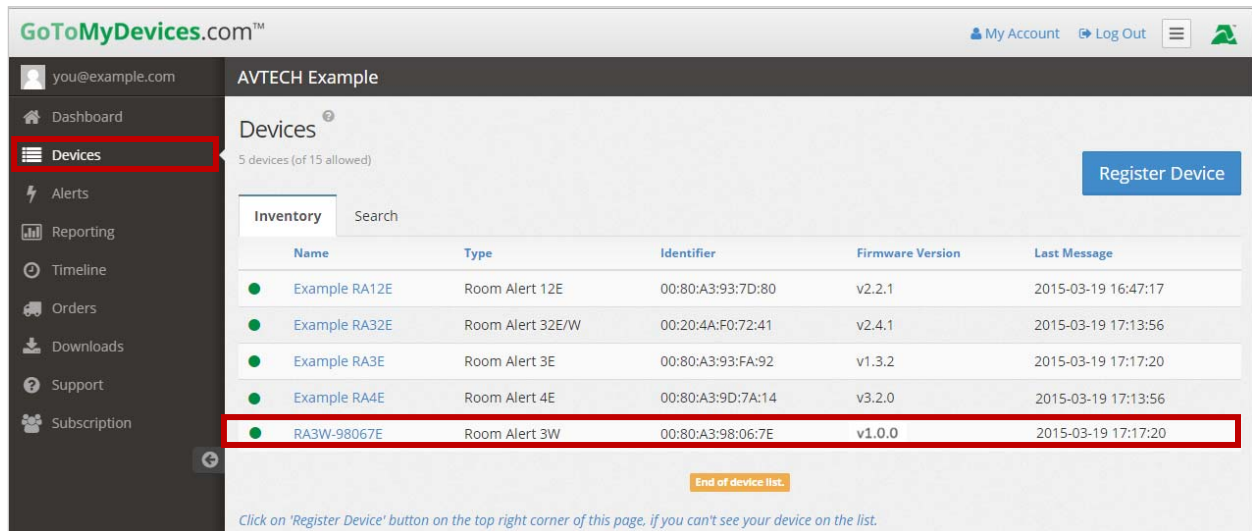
GoToMyDevices.com™

My Account Log Out

you@example.com

Dashboard
Devices
Alerts
Reporting
Timeline
Orders
Downloads
Support
Subscription

AVTECH Example

Devices

5 devices (of 15 allowed)

Register Device

Inventory Search

| | Name | Type | Identifier | Firmware Version | Last Message |
|---|---|---|---|---|---|
| ● | Example RA12E | Room Alert 12E | 00:80:A3:93:7D:80 | v2.2.1 | 2015-03-19 16:47:17 |
| ● | Example RA32E | Room Alert 32E/W | 00:20:4A:F0:72:41 | v2.4.1 | 2015-03-19 17:13:56 |
| ● | Example RA3E | Room Alert 3E | 00:80:A3:93:FA:92 | v1.3.2 | 2015-03-19 17:17:20 |
| ● | Example RA4E | Room Alert 4E | 00:80:A3:9D:7A:14 | v3.2.0 | 2015-03-19 17:13:56 |
| ● | RA3W-98067E | Room Alert 3W | 00:80:A3:98:06:7E | v1.0.0 | 2015-03-19 17:17:20 |

End of device list.

Click on 'Register Device' button on the top right corner of this page, if you can't see your device on the list.